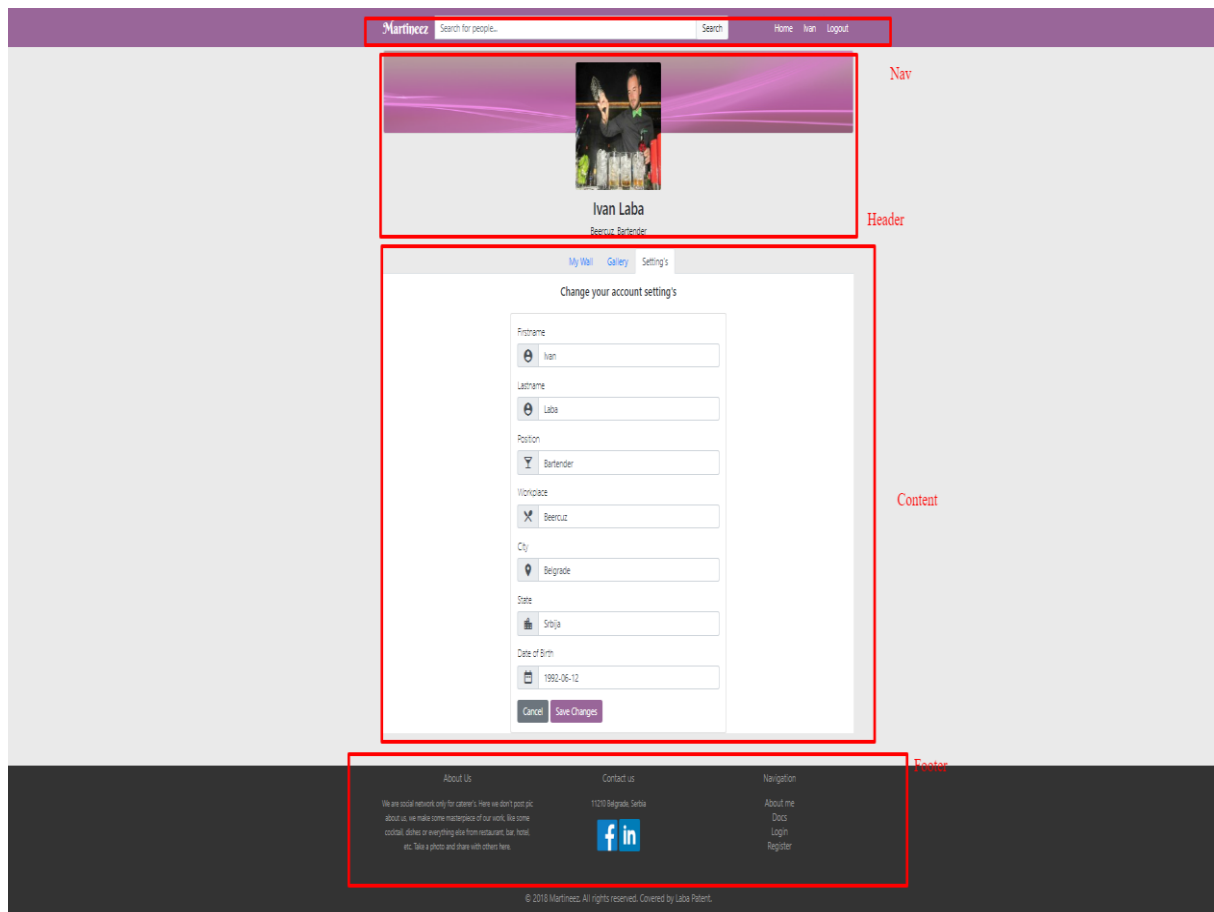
Martineez
Search for people...
Search
Home Ivan Logout

Nav

Ivan Laba
Beercuz, Bartender

Header

My Wall Gallery Setting's

Change your account setting's

Firstname
Ivan
Lastname
Laba
Position
Bartender
Workplace
Beercuz
City
Belgrade
State
Srbija
Date of Birth
1992-06-12

Cancel Save Changes

Content

Footer

About Us
We are social network only for caterer's. Here we don't post pic about us, we make some masterpiece of our work, like some cocktail, dishes or everything else from restaurant, bar, hotel, etc. Take a photo and share with others here.

Contact us
11210 Belgrade, Serbia

Navigation
About me
Docs
Login
Register

© 2018 Martineez. All rights reserved. Covered by Laba Patent.